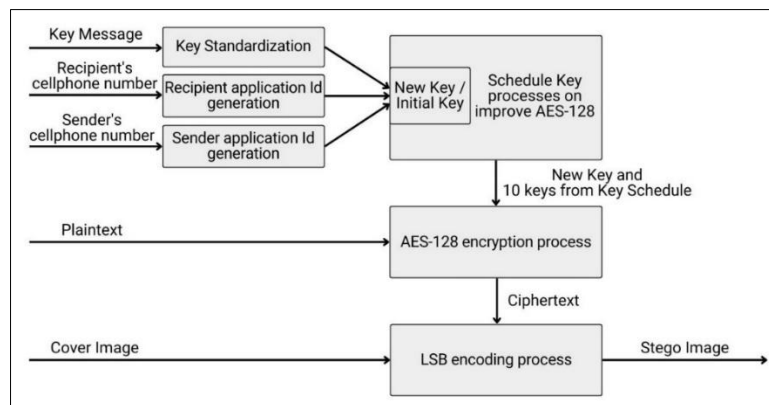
Key Message

Key Standardization

Recipient's cellphone number

Recipient application Id generation

Sender's cellphone number

Sender application Id generation

New Key / Initial Key

Schedule Key processes on improve AES-128

New Key and 10 keys from Key Schedule

Plaintext

AES-128 encryption process

Ciphertext

Cover Image

LSB encoding process

Stego Image